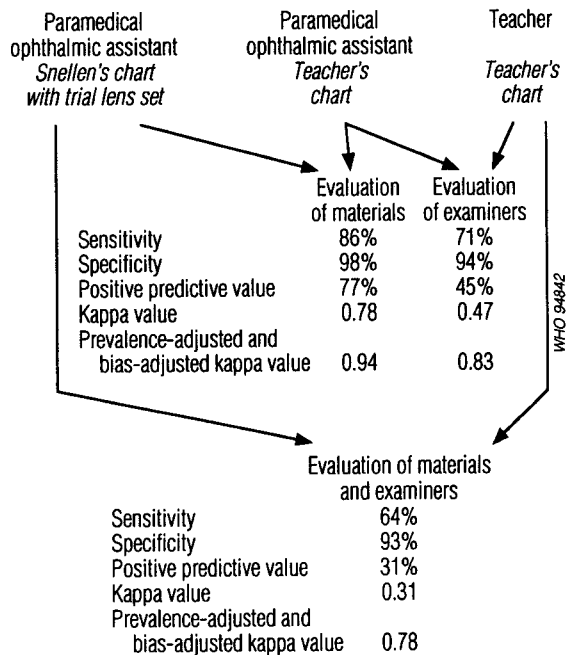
Paramedical ophthalmic assistant
*Snellen's chart with trial lens set*

Paramedical ophthalmic assistant
*Teacher's chart*

Teacher
*Teacher's chart*

| | Evaluation of materials | Evaluation of examiners |
|---|---|---|
| Sensitivity | 86% | 71% |
| Specificity | 98% | 94% |
| Positive predictive value | 77% | 45% |
| Kappa value | 0.78 | 0.47 |
| Prevalence-adjusted and bias-adjusted kappa value | 0.94 | 0.83 |

WHO 94842

Evaluation of materials and examiners

| | |
|---|---|
| Sensitivity | 64% |
| Specificity | 93% |
| Positive predictive value | 31% |
| Kappa value | 0.31 |
| Prevalence-adjusted and bias-adjusted kappa value | 0.78 |